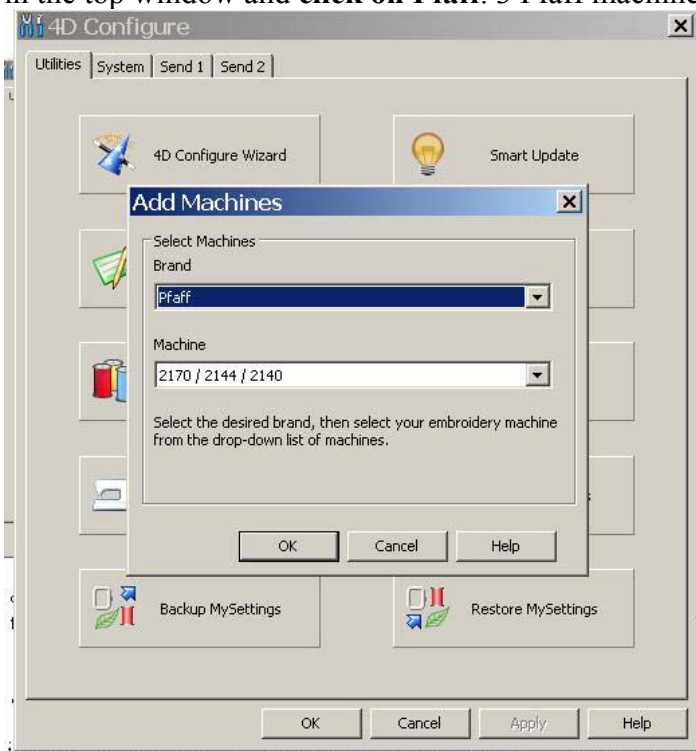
in the top window and **click on Pfaff**. 3 Pfaff machine

4D Configure

Utilities | System | Send 1 | Send 2

4D Configure Wizard

Smart Update

Add Machines

Select Machines

Brand

Pfaff

Machine

2170 / 2144 / 2140

Select the desired brand, then select your embroidery machine from the drop-down list of machines.

OK

Cancel

Help

Backup MySettings

Restore MySettings

OK

Cancel

Apply

Help